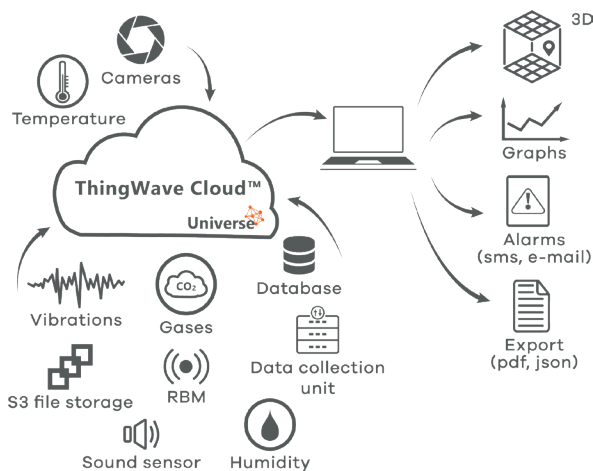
Cameras

Temperature

ThingWave Cloud™

Universe

3D

Graphs

Alarms
(sms, e-mail)

Export
(pdf, json)

Database

Data collection unit

$CO_2$

Vibrations

Gases

S3 file storage

RBM

Sound sensor

Humidity